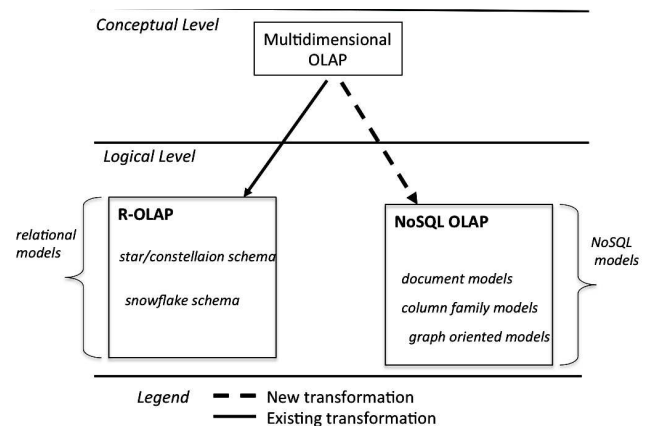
Conceptual Level

Multidimensional OLAP

Logical Level

relational models

R-OLAP

star/constellaion schema

snowflake schema

NoSQL OLAP

document models

column family models

graph oriented models

NoSQL models

Legend

New transformation

Existing transformation